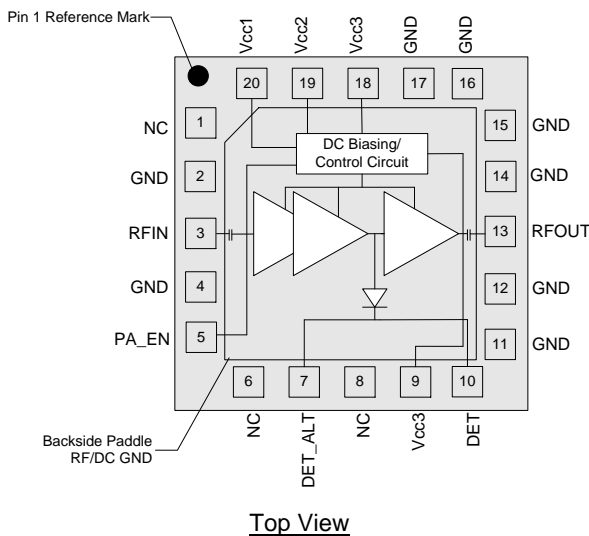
Pin 1 Reference Mark

Vcc1 Vcc2 Vcc3 GND GND

20 19 18 17 16

NC 1
GND 2
RFIN 3
GND 4
PA_EN 5

DC Biasing/ Control Circuit

15 GND
14 GND
13 RFOUT
12 GND
11 GND

6 7 8 9 10

NC DET_ALT NC Vcc3 DET

Backside Paddle RF/DC GND

Top View